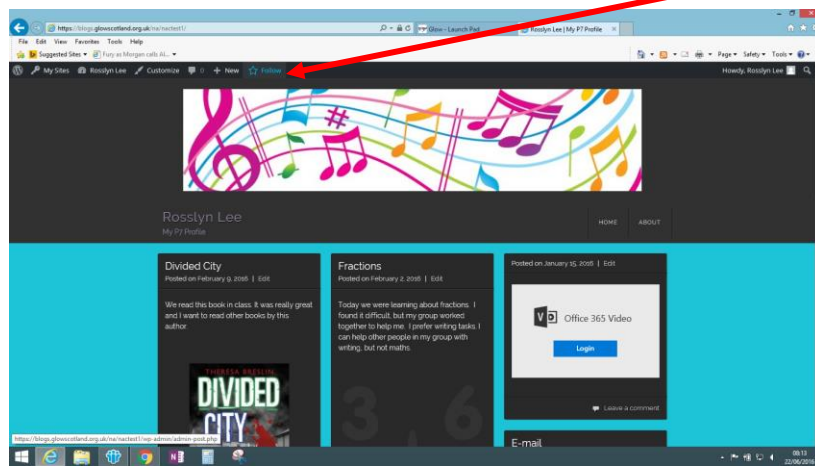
https://blogs.glowscotland.org.uk/na/nactest1/
Glow - Launch Pad
Rosslyn Lee | My P7 Profile
File Edit View Favorites Tools Help
Suggested Sites ▾ Fury as Morgan calls Al... ▾
Page ▾ Safety ▾ Tools ▾
My Sites Rosslyn Lee Customize 0 + New Follow
Howdy, Rosslyn Lee

Rosslyn Lee
My P7 Profile

HOME ABOUT

Divided City
Posted on February 9, 2016 | Edit

We read this book in class. It was really great and I want to read other books by this author.

THERESA BRESLIN
DIVIDED CITY

Fractions
Posted on February 2, 2016 | Edit

Today we were learning about fractions. I found it difficult, but my group worked together to help me. I prefer writing tasks. I can help other people in my group with writing, but not maths.

Posted on January 15, 2016 | Edit

Office 365 Video
Login

Leave a comment

E-mail

https://blogs.glowscotland.org.uk/na/nactest1/wp-admin/admin-post.php

08:13
22/06/2016